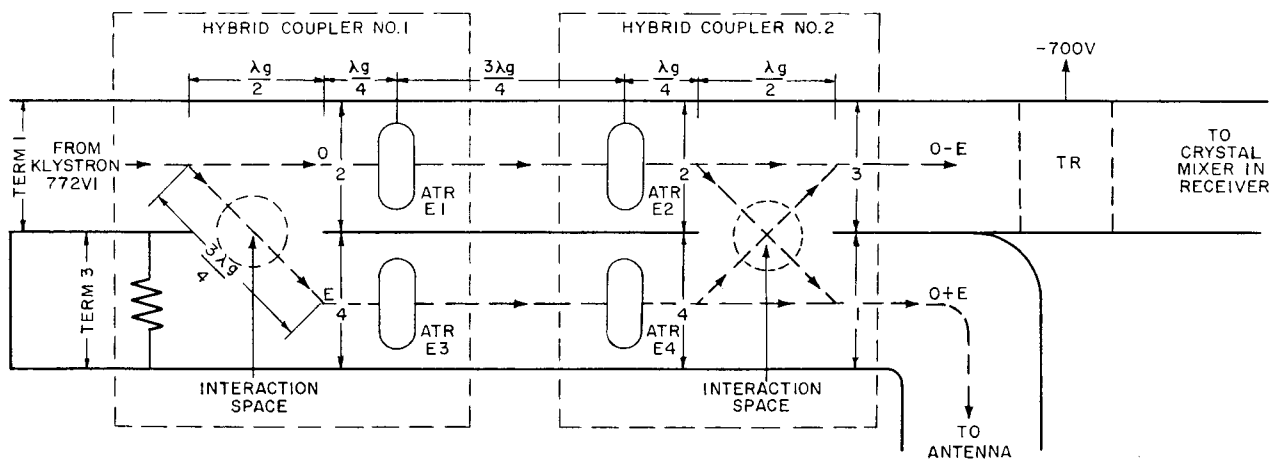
HYBRID COUPLER NO.1

HYBRID COUPLER NO.2

$\frac{\lambda g}{2}$

$\frac{\lambda g}{4}$

$\frac{3\lambda g}{4}$

$\frac{\lambda g}{4}$

$\frac{\lambda g}{2}$

-700V

TERM 1

FROM KLYSTRON 772VI

0

2

ATR E1

ATR E2

2

3

0-E

TR

TO CRYSTAL MIXER IN RECEIVER

TERM 3

$\frac{3\lambda g}{4}$

E

4

ATR E3

ATR E4

4

0+E

INTERACTION SPACE

INTERACTION SPACE

TO ANTENNA